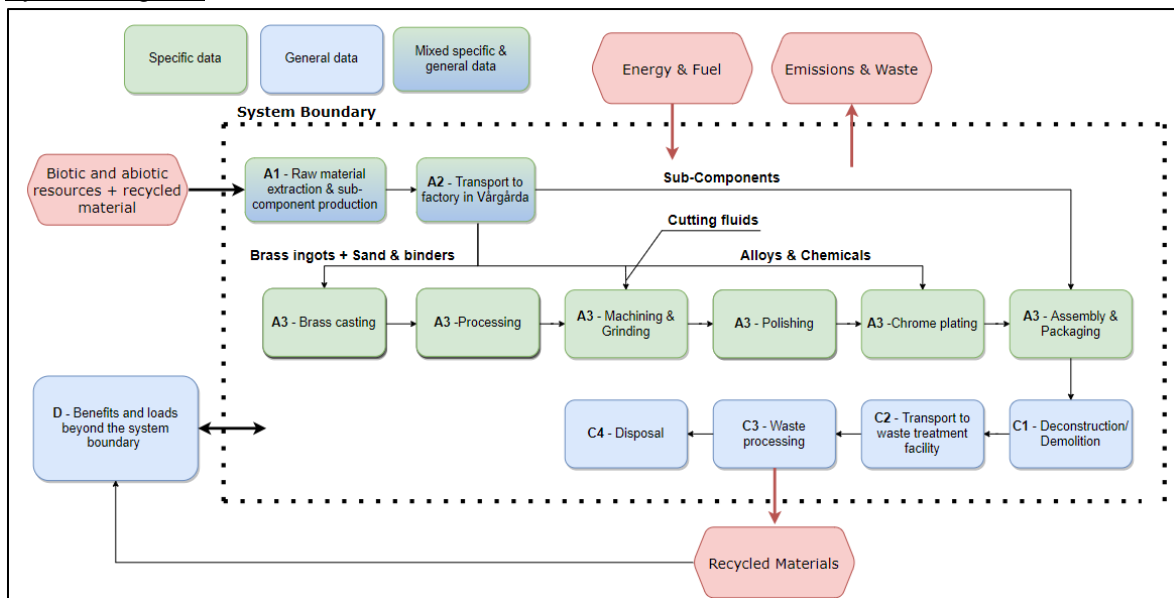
Specific data

General data

Mixed specific & general data

Energy & Fuel

Emissions & Waste

System Boundary

Biotic and abiotic resources + recycled material

A1 - Raw material extraction & sub-component production

A2 - Transport to factory in Vårgårda

Sub-Components

Cutting fluids

Brass ingots + Sand & binders

Alloys & Chemicals

A3 - Brass casting

A3 -Processing

A3 - Machining & Grinding

A3 - Polishing

A3 -Chrome plating

A3 - Assembly & Packaging

D - Benefits and loads beyond the system boundary

C4 - Disposal

C3 - Waste processing

C2 - Transport to waste treatment facility

C1 - Deconstruction/ Demolition

Recycled Materials